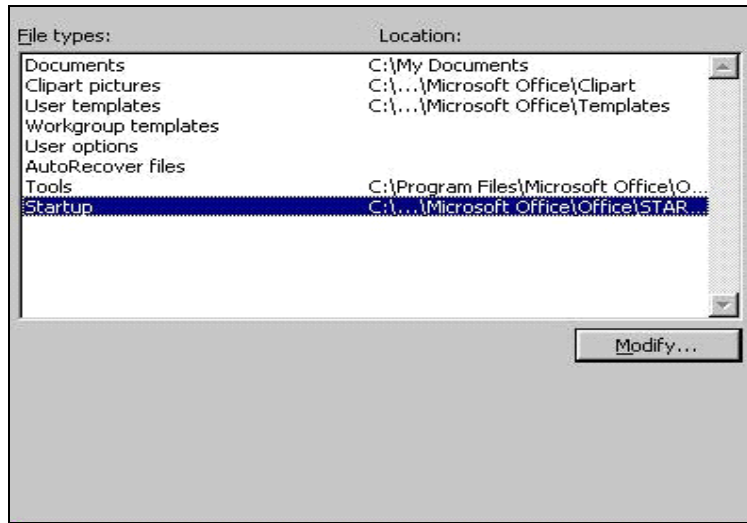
| File types: | Location: |
|---|---|
| Documents | C:\My Documents |
| Clipart pictures | C:\...\Microsoft Office\Clipart |
| User templates | C:\...\Microsoft Office\Templates |
| Workgroup templates | |
| User options | |
| AutoRecover files | |
| Tools | C:\Program Files\Microsoft Office\O... |
| Startup | C:\...\Microsoft Office\Office\STAR... |

Modify...